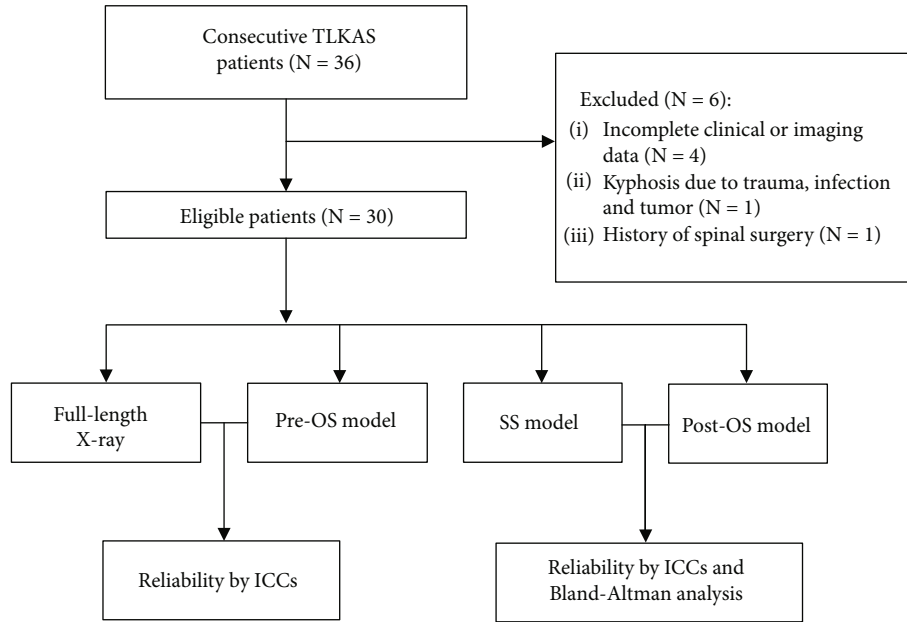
Consecutive TLKAS patients (N = 36)

Excluded (N = 6):
(i) Incomplete clinical or imaging data (N = 4)
(ii) Kyphosis due to trauma, infection and tumor (N = 1)
(iii) History of spinal surgery (N = 1)

Eligible patients (N = 30)

Full-length X-ray

Pre-OS model

SS model

Post-OS model

Reliability by ICCs

Reliability by ICCs and Bland-Altman analysis